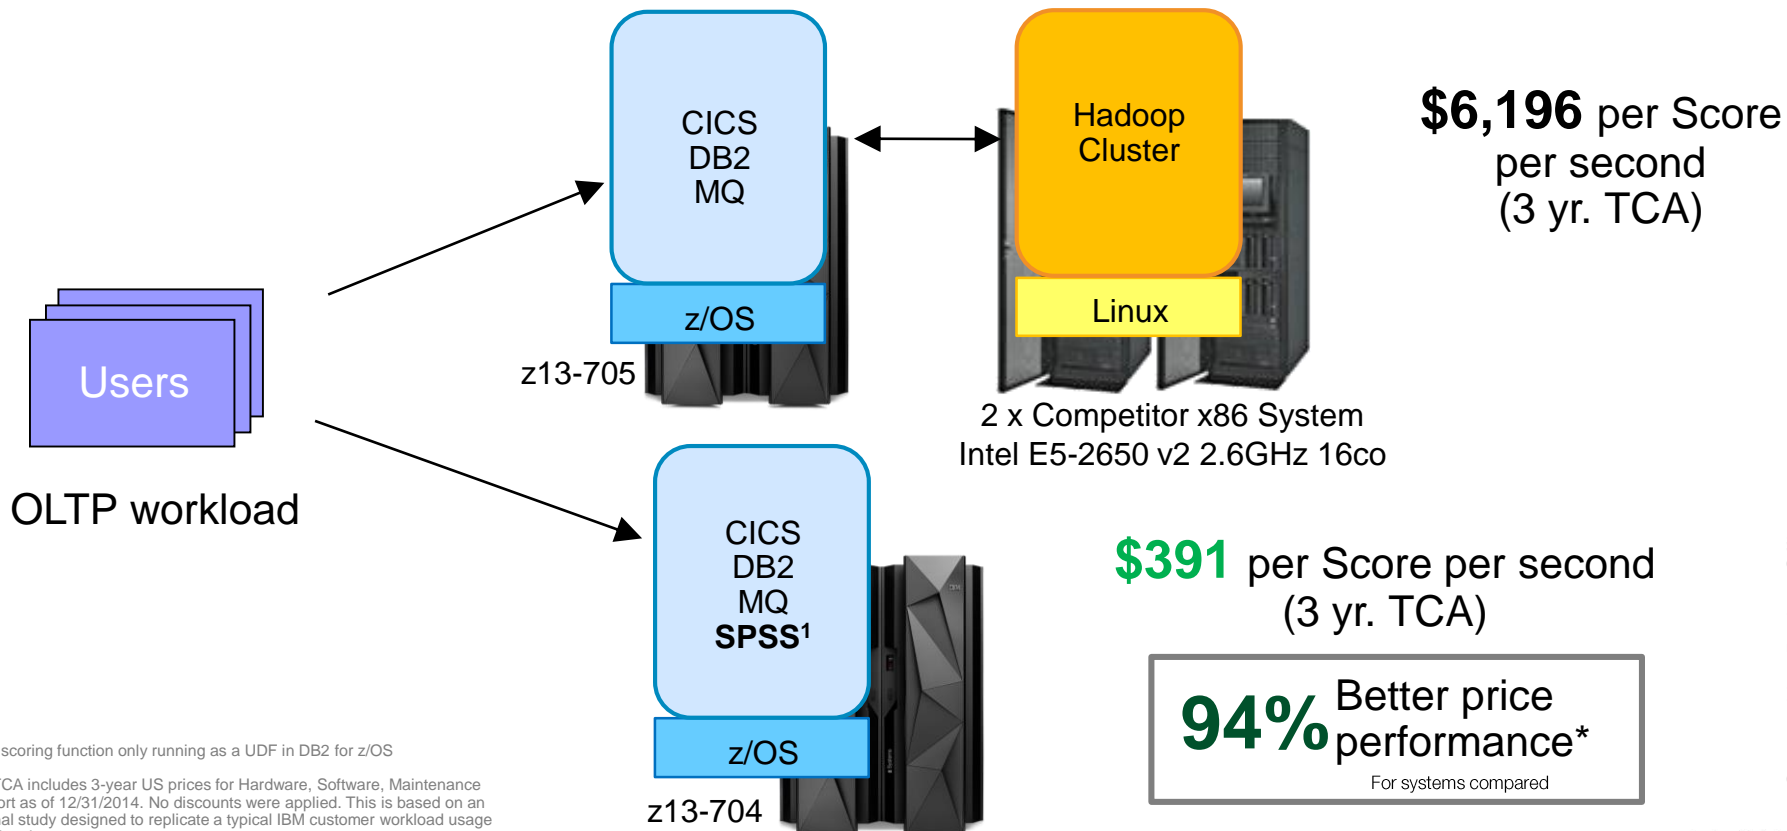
CICS
DB2
MQ

z/OS

z13-705

Hadoop Cluster

Linux

2 x Competitor x86 System
Intel E5-2650 v2 2.6GHz 16co

$6,196 per Score per second (3 yr. TCA)

Users

OLTP workload

CICS
DB2
MQ
SPSS$^1$

z/OS

z13-704

$391 per Score per second (3 yr. TCA)

94% Better price performance*
For systems compared

scoring function only running as a UDF in DB2 for z/OS

CA includes 3-year US prices for Hardware, Software, Maintenance ort as of 12/31/2014. No discounts were applied. This is based on an al study designed to replicate a typical IBM customer workload usage